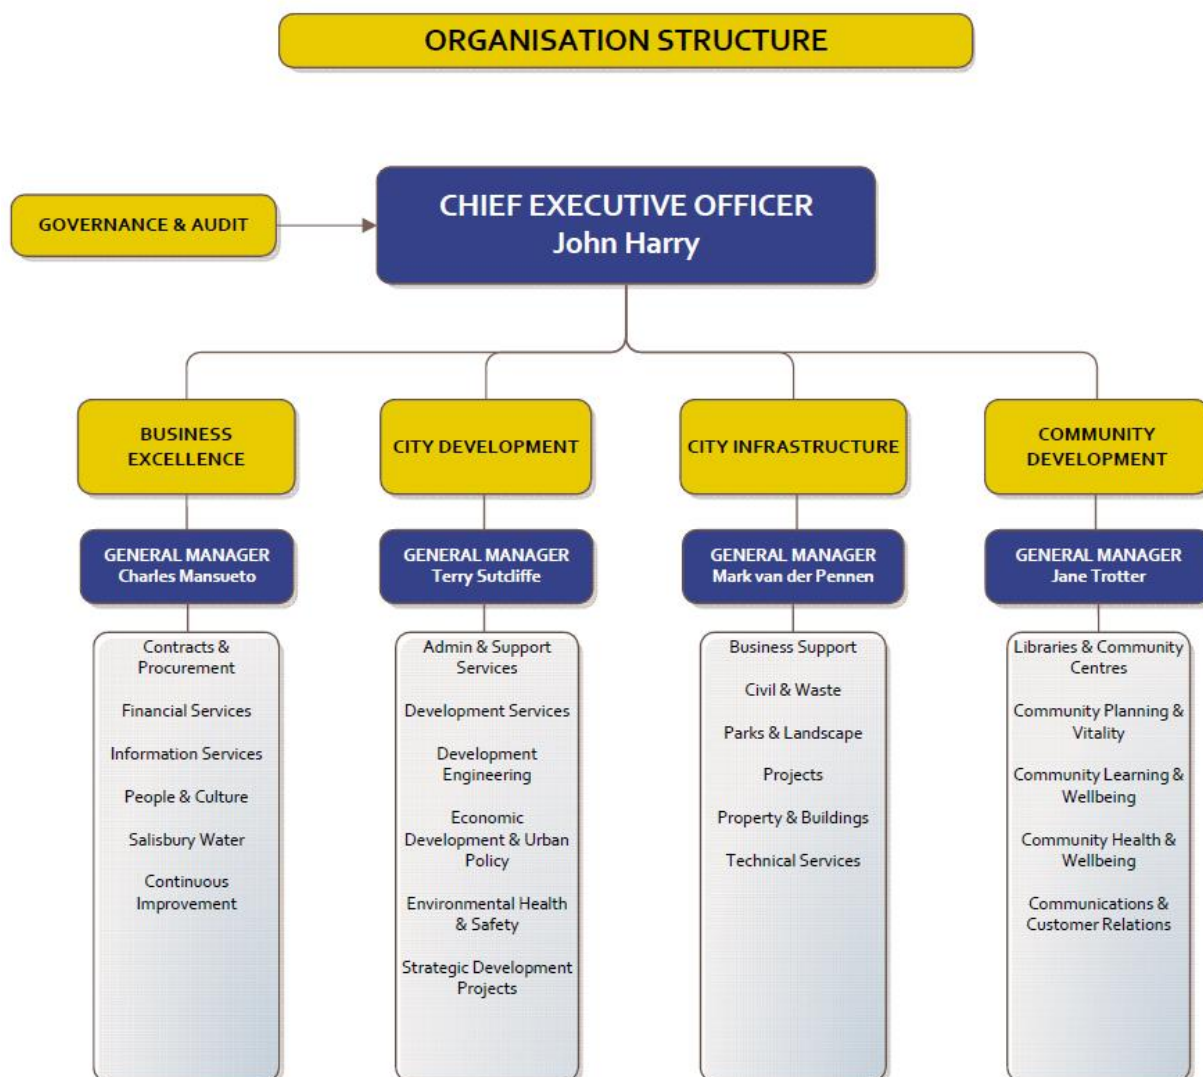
ORGANISATION STRUCTURE

GOVERNANCE & AUDIT

CHIEF EXECUTIVE OFFICER
John Harry

BUSINESS EXCELLENCE

GENERAL MANAGER
Charles Mansueto

Contracts & Procurement

Financial Services

Information Services

People & Culture

Salisbury Water

Continuous Improvement

CITY DEVELOPMENT

GENERAL MANAGER
Terry Sutcliffe

Admin & Support Services

Development Services

Development Engineering

Economic Development & Urban Policy

Environmental Health & Safety

Strategic Development Projects

CITY INFRASTRUCTURE

GENERAL MANAGER
Mark van der Pennen

Business Support

Civil & Waste

Parks & Landscape

Projects

Property & Buildings

Technical Services

COMMUNITY DEVELOPMENT

GENERAL MANAGER
Jane Trotter

Libraries & Community Centres

Community Planning & Vitality

Community Learning & Wellbeing

Community Health & Wellbeing

Communications & Customer Relations